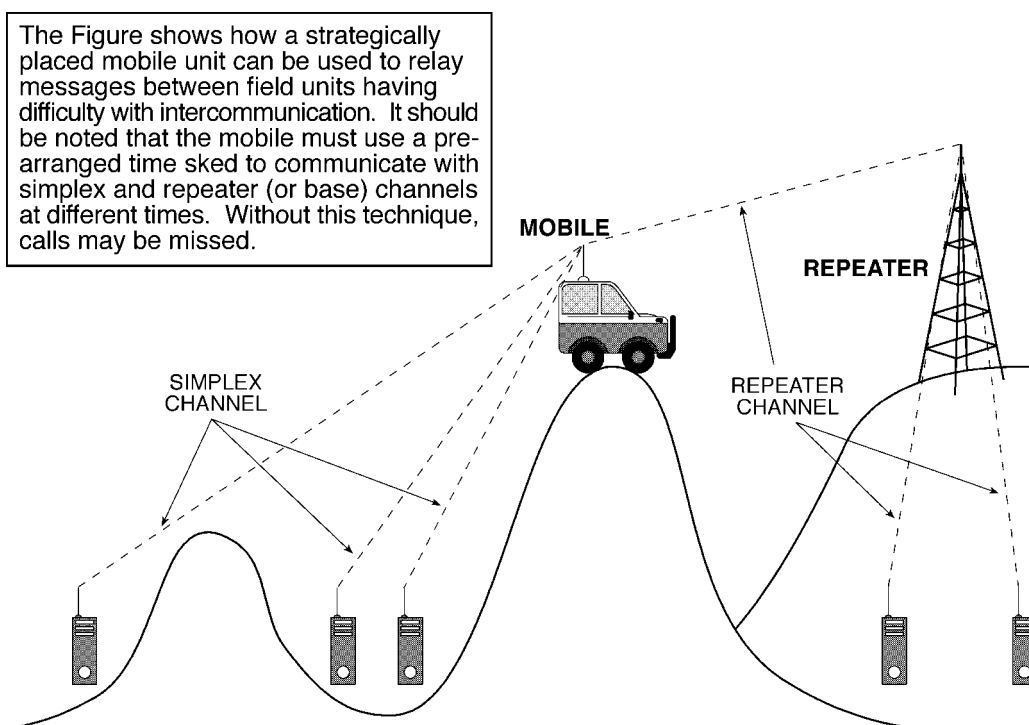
The Figure shows how a strategically placed mobile unit can be used to relay messages between field units having difficulty with intercommunication. It should be noted that the mobile must use a prearranged time sked to communicate with simplex and repeater (or base) channels at different times. Without this technique, calls may be missed.

MOBILE

REPEATER

SIMPLEX CHANNEL

REPEATER CHANNEL